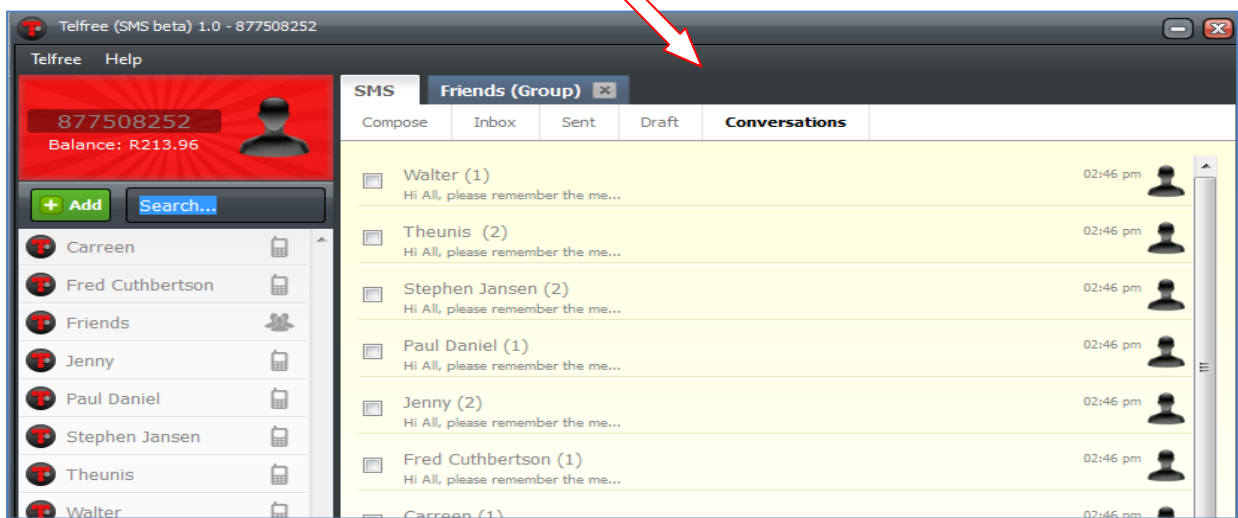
Telfree (SMS beta) 1.0 - 877508252

Telfree Help

877508252
Balance: R213.96

Add Search...

Carreen
Fred Cuthbertson
Friends
Jenny
Paul Daniel
Stephen Jansen
Theunis
Walter

SMS Friends (Group)

Compose Inbox Sent Draft Conversations

Walter (1)
Hi All, please remember the me...
02:46 pm

Theunis (2)
Hi All, please remember the me...
02:46 pm

Stephen Jansen (2)
Hi All, please remember the me...
02:46 pm

Paul Daniel (1)
Hi All, please remember the me...
02:46 pm

Jenny (2)
Hi All, please remember the me...
02:46 pm

Fred Cuthbertson (1)
Hi All, please remember the me...
02:46 pm

Carreen (1)
02:46 pm